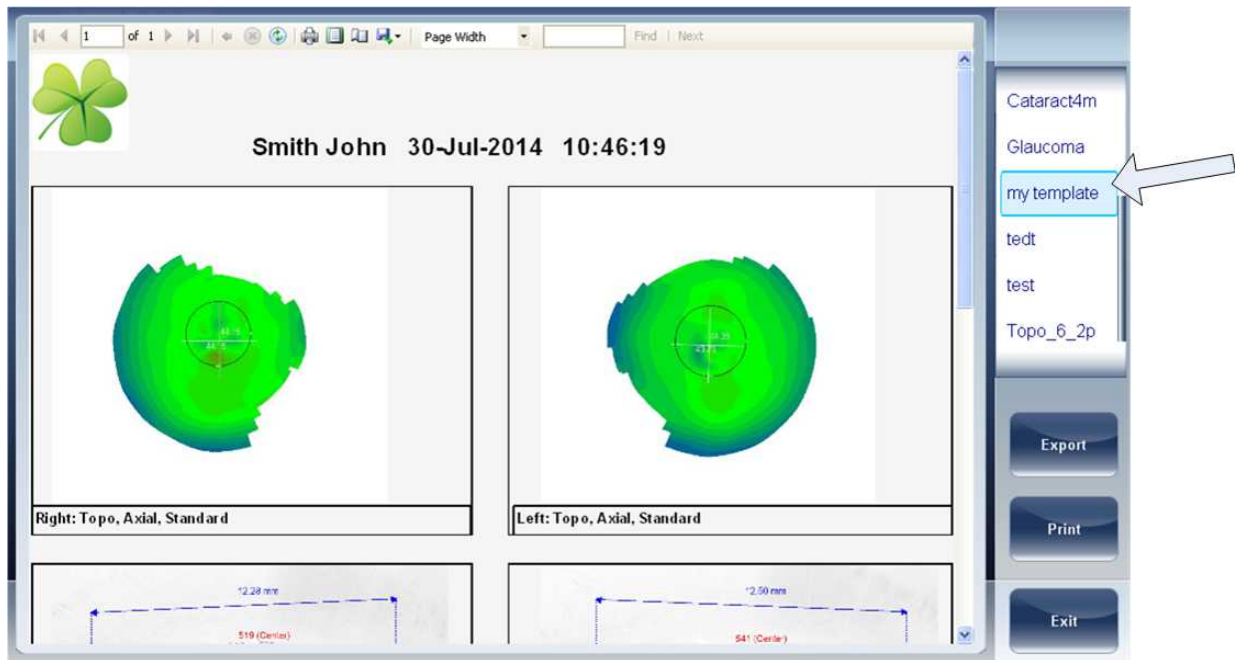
1 of 1 Page Width Find | Next

Smith John 30-Jul-2014 10:46:19

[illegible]

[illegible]

Right: Topo, Axial, Standard

Left: Topo, Axial, Standard

12.28 mm

519 (Center)

12.50 mm

541 (Center)

Cataract4m
Glaucoma
my template
tedt
test
Topo_6_2p

Export
Print
Exit